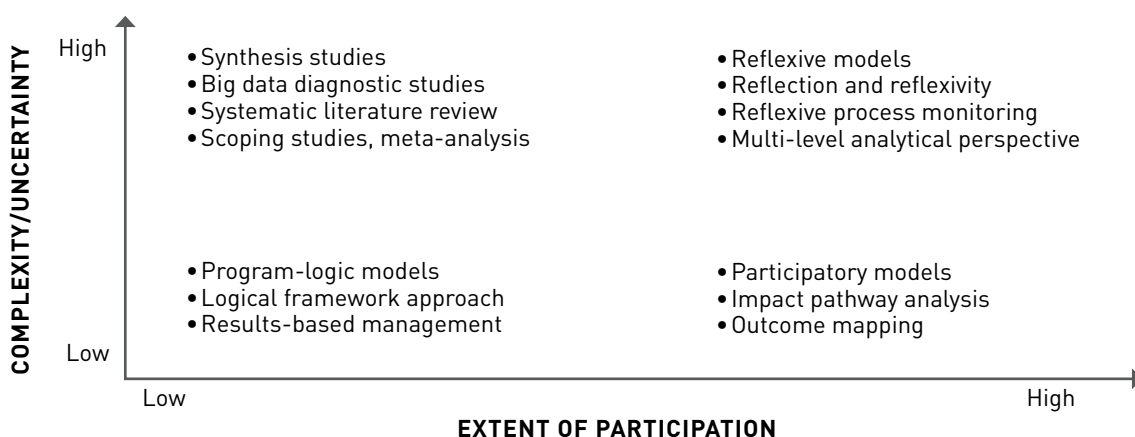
COMPLEXITY/UNCERTAINTY

High

- Synthesis studies
- Big data diagnostic studies
- Systematic literature review
- Scoping studies, meta-analysis

- Reflexive models
- Reflection and reflexivity
- Reflexive process monitoring
- Multi-level analytical perspective

- Program-logic models
- Logical framework approach
- Results-based management

- Participatory models
- Impact pathway analysis
- Outcome mapping

Low

Low

High

EXTENT OF PARTICIPATION